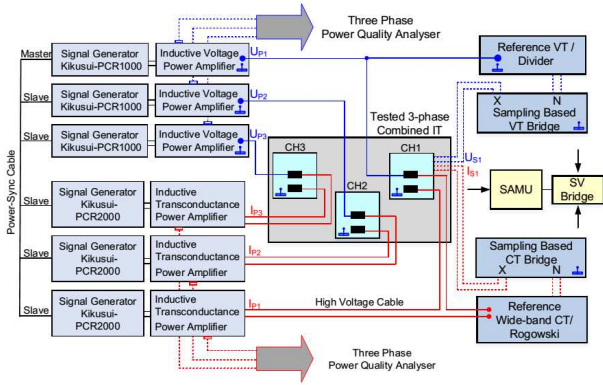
Three Phase
Power Quality Analyser

Power-Sync Cable

Master
Signal Generator Kikusui-PCR1000
Inductive Voltage Power Amplifier
$U_{P1}$

Slave
Signal Generator Kikusui-PCR1000
Inductive Voltage Power Amplifier
$U_{P2}$

Slave
Signal Generator Kikusui-PCR1000
Inductive Voltage Power Amplifier
$U_{P3}$

Slave
Signal Generator Kikusui-PCR2000
Inductive Transconductance Power Amplifier
$I_{P3}$

Slave
Signal Generator Kikusui-PCR2000
Inductive Transconductance Power Amplifier
$I_{P2}$

Slave
Signal Generator Kikusui-PCR2000
Inductive Transconductance Power Amplifier
$I_{P1}$

Tested 3-phase Combined IT

CH3
CH2
CH1

$U_{S1}$
$I_{S1}$

Reference VT / Divider

X
N
Sampling Based VT Bridge

SAMU

SV Bridge

Sampling Based CT Bridge
X
N

High Voltage Cable

Reference Wide-band CT/ Rogowski

Three Phase
Power Quality Analyser